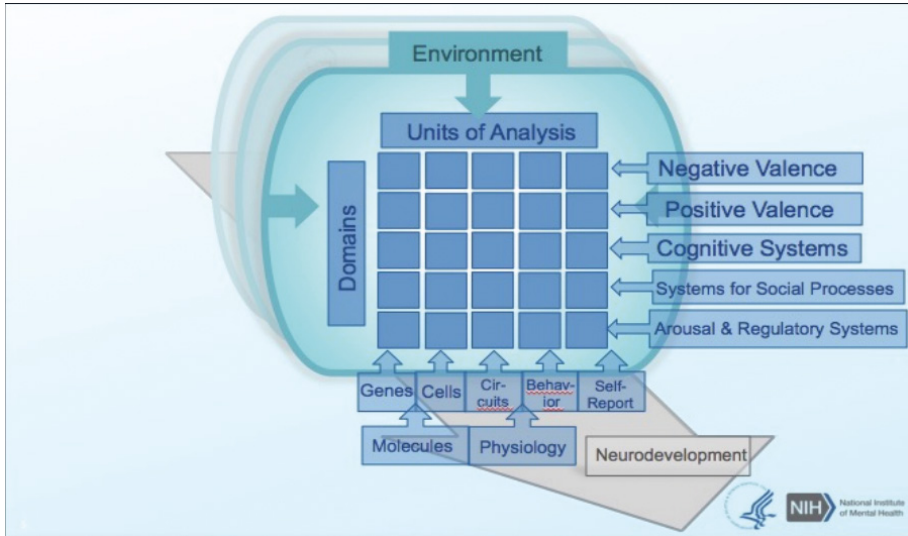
Environment

Units of Analysis

Domains

Negative Valence

Positive Valence

Cognitive Systems

Systems for Social Processes

Arousal & Regulatory Systems

Genes

Cells

Circuits

Behavior

Self-Report

Molecules

Physiology

Neurodevelopment

NIH National Institute of Mental Health